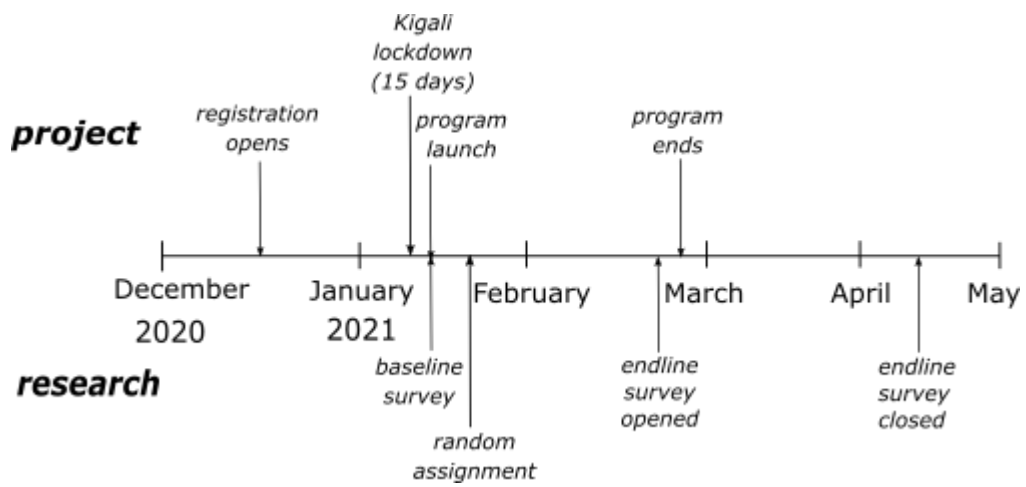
project

registration opens

Kigali lockdown (15 days)

program launch

program ends

December 2020

January 2021

February

March

April

May

research

baseline survey

random assignment

endline survey opened

endline survey closed